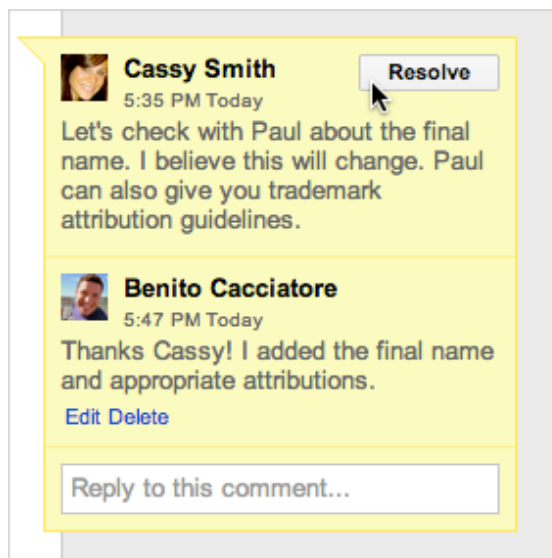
Cassy Smith
5:35 PM Today
Resolve
Let's check with Paul about the final name. I believe this will change. Paul can also give you trademark attribution guidelines.

Benito Cacciatore
5:47 PM Today
Thanks Cassy! I added the final name and appropriate attributions.
Edit Delete

Reply to this comment...